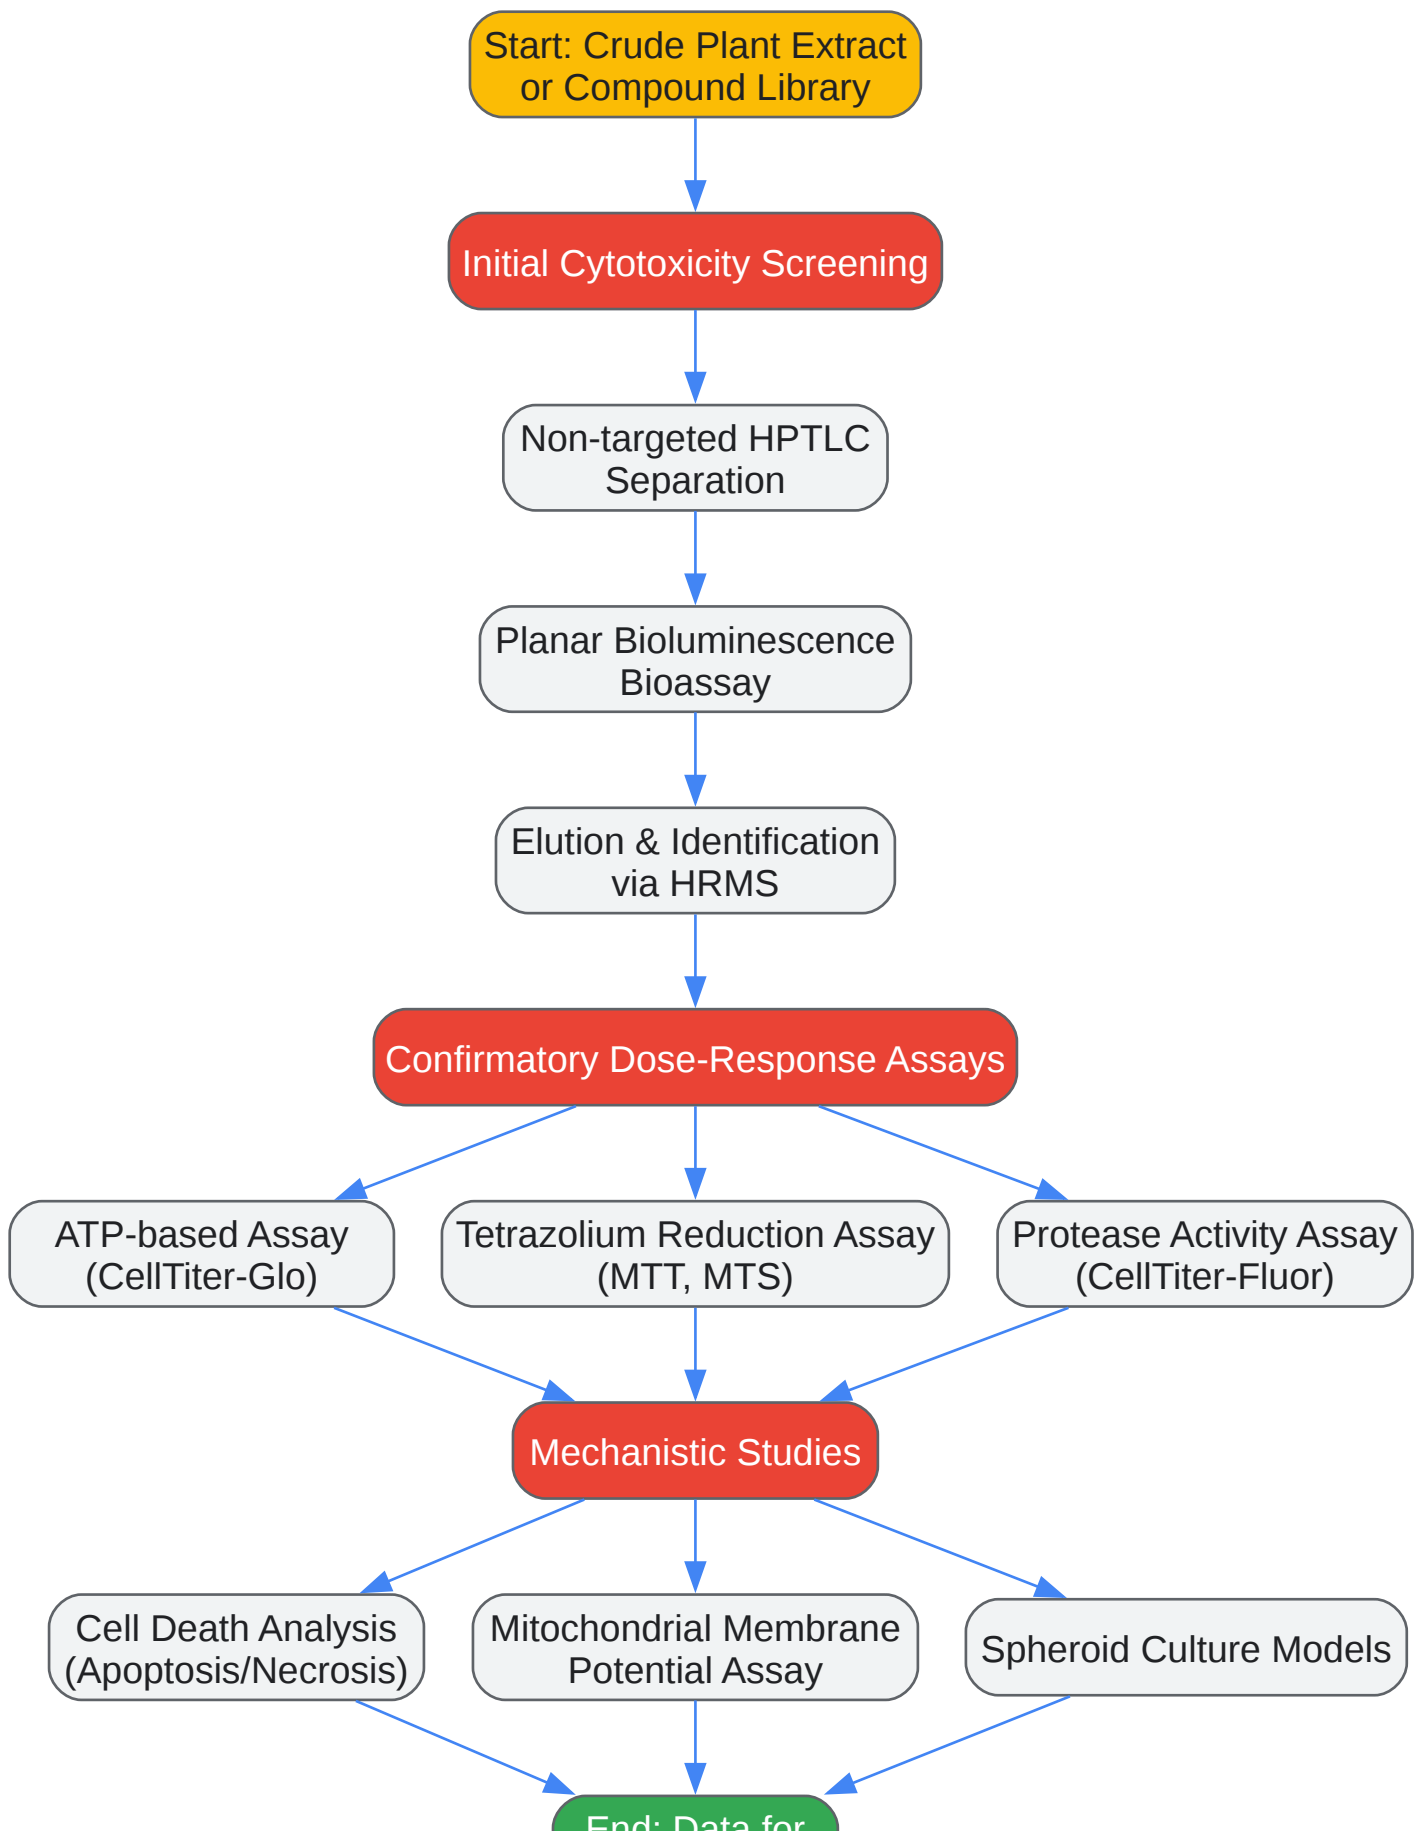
Start: Crude Plant Extract or Compound Library

Initial Cytotoxicity Screening

Non-targeted HPTLC Separation

Planar Bioluminescence Bioassay

Elution & Identification via HRMS

Confirmatory Dose-Response Assays

ATP-based Assay (CellTiter-Glo)

Tetrazolium Reduction Assay (MTT, MTS)

Protease Activity Assay (CellTiter-Fluor)

Mechanistic Studies

Cell Death Analysis (Apoptosis/Necrosis)

Mitochondrial Membrane Potential Assay

Spheroid Culture Models

End: Data for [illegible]